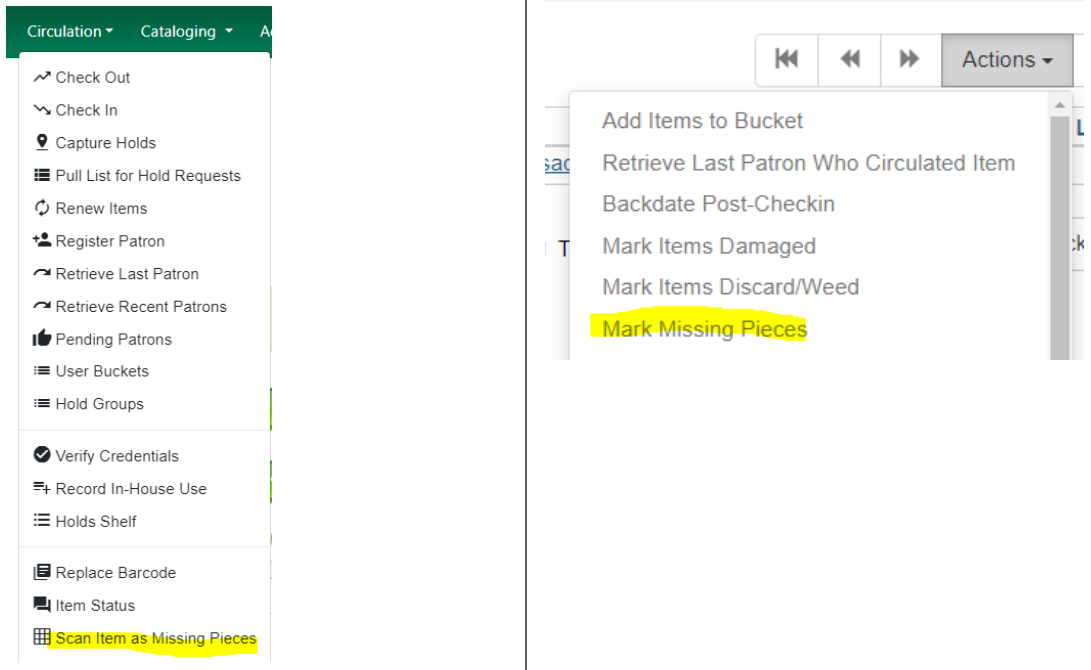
Circulation ▾ Cataloging ▾ A

Check Out
Check In
Capture Holds
Pull List for Hold Requests
Renew Items
Register Patron
Retrieve Last Patron
Retrieve Recent Patrons
Pending Patrons
User Buckets
Hold Groups

Verify Credentials
Record In-House Use
Holds Shelf

Replace Barcode
Item Status
Scan Item as Missing Pieces

Actions ▾

Add Items to Bucket
Retrieve Last Patron Who Circulated Item
Backdate Post-Checkin
Mark Items Damaged
Mark Items Discard/Weed
Mark Missing Pieces